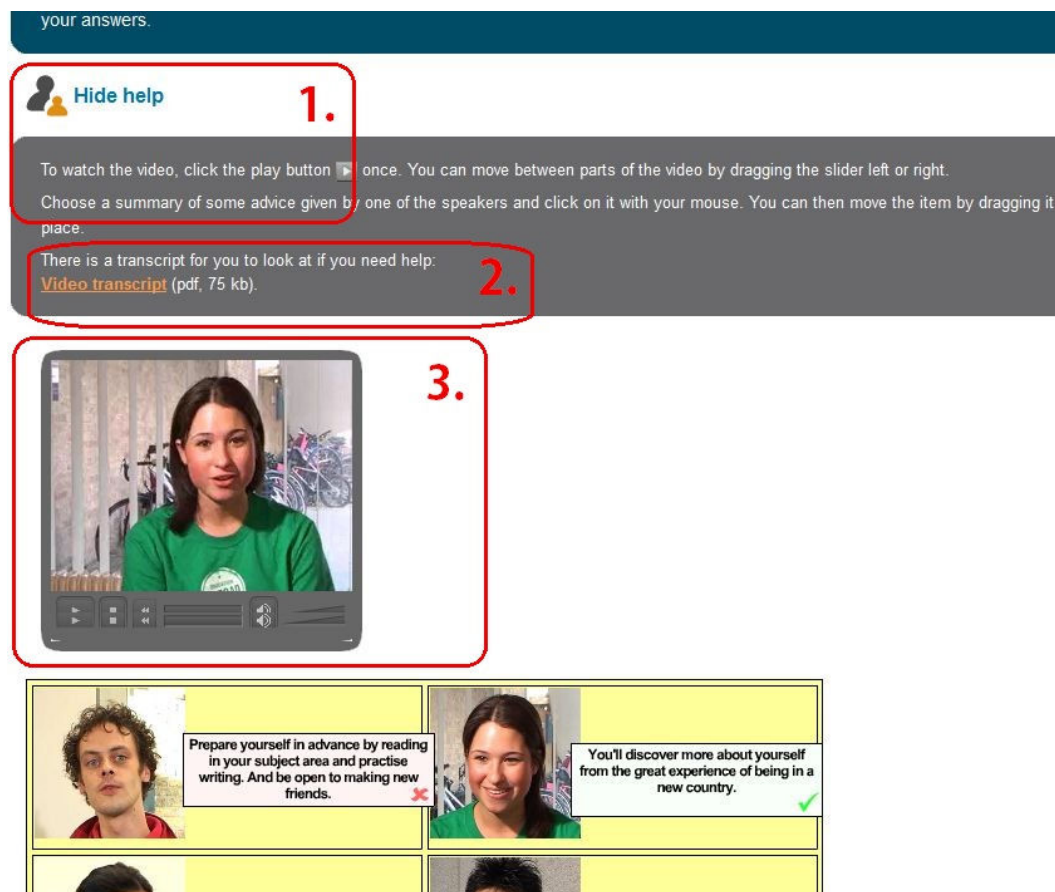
your answers.

Hide help

1.

To watch the video, click the play button once. You can move between parts of the video by dragging the slider left or right.

Choose a summary of some advice given by one of the speakers and click on it with your mouse. You can then move the item by dragging it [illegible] place.

There is a transcript for you to look at if you need help: Video transcript (pdf, 75 kb).

2.

3.

Prepare yourself in advance by reading in your subject area and practise writing. And be open to making new friends.

You'll discover more about yourself from the great experience of being in a new country.